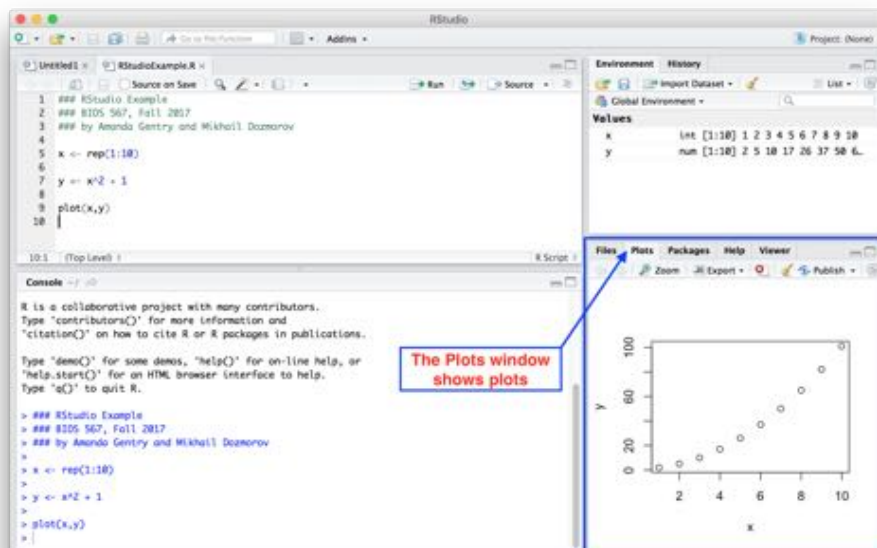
RStudio

Go to file/function

Addins

Project: (None)

Untitled1 × RStudioExample.R ×

Source on Save

Run

Source

1 ### RStudio Example
2 ### BIOS 567, Fall 2017
3 ### by Amanda Gentry and Mikhail Dozmorov
4
5 x <- rep(1:10)
6
7 y <- x^2 + 1
8
9 plot(x,y)
10

10:1 (Top Level) ÷

R Script ÷

Environment History

Import Dataset

List

Global Environment

Values

x int [1:10] 1 2 3 4 5 6 7 8 9 10
y num [1:10] 2 5 10 17 26 37 50 6…

Console ~/

R is a collaborative project with many contributors.
Type 'contributors()' for more information and
'citation()' on how to cite R or R packages in publications.

Type 'demo()' for some demos, 'help()' for on-line help, or
'help.start()' for an HTML browser interface to help.
Type 'q()' to quit R.

> ### RStudio Example
> ### BIOS 567, Fall 2017
> ### by Amanda Gentry and Mikhail Dozmorov
>
> x <- rep(1:10)
>
> y <- x^2 + 1
>
> plot(x,y)
>

The Plots window shows plots

Files Plots Packages Help Viewer

Zoom Export Publish

100
60
20
0
y

2 4 6 8 10
x